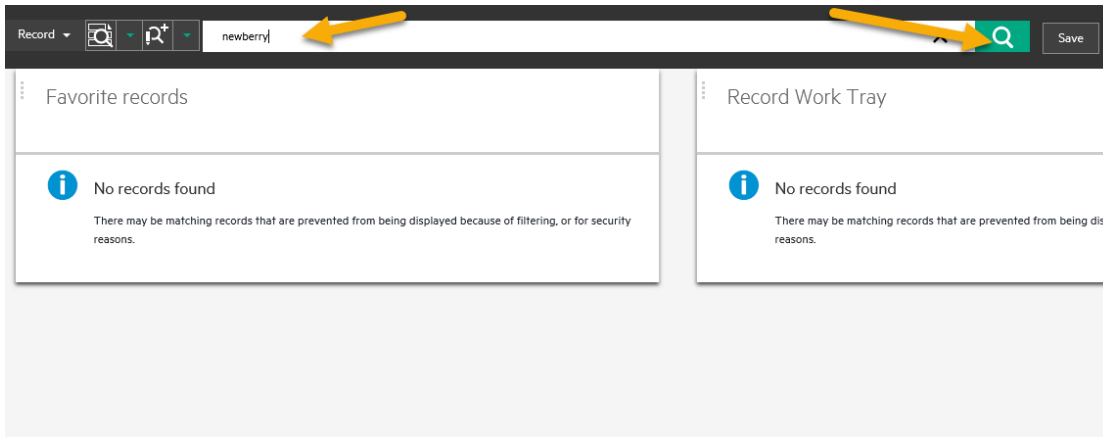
Record newberry Save

Favorite records

No records found

There may be matching records that are prevented from being displayed because of filtering, or for security reasons.

Record Work Tray

No records found

There may be matching records that are prevented from being di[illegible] reasons.